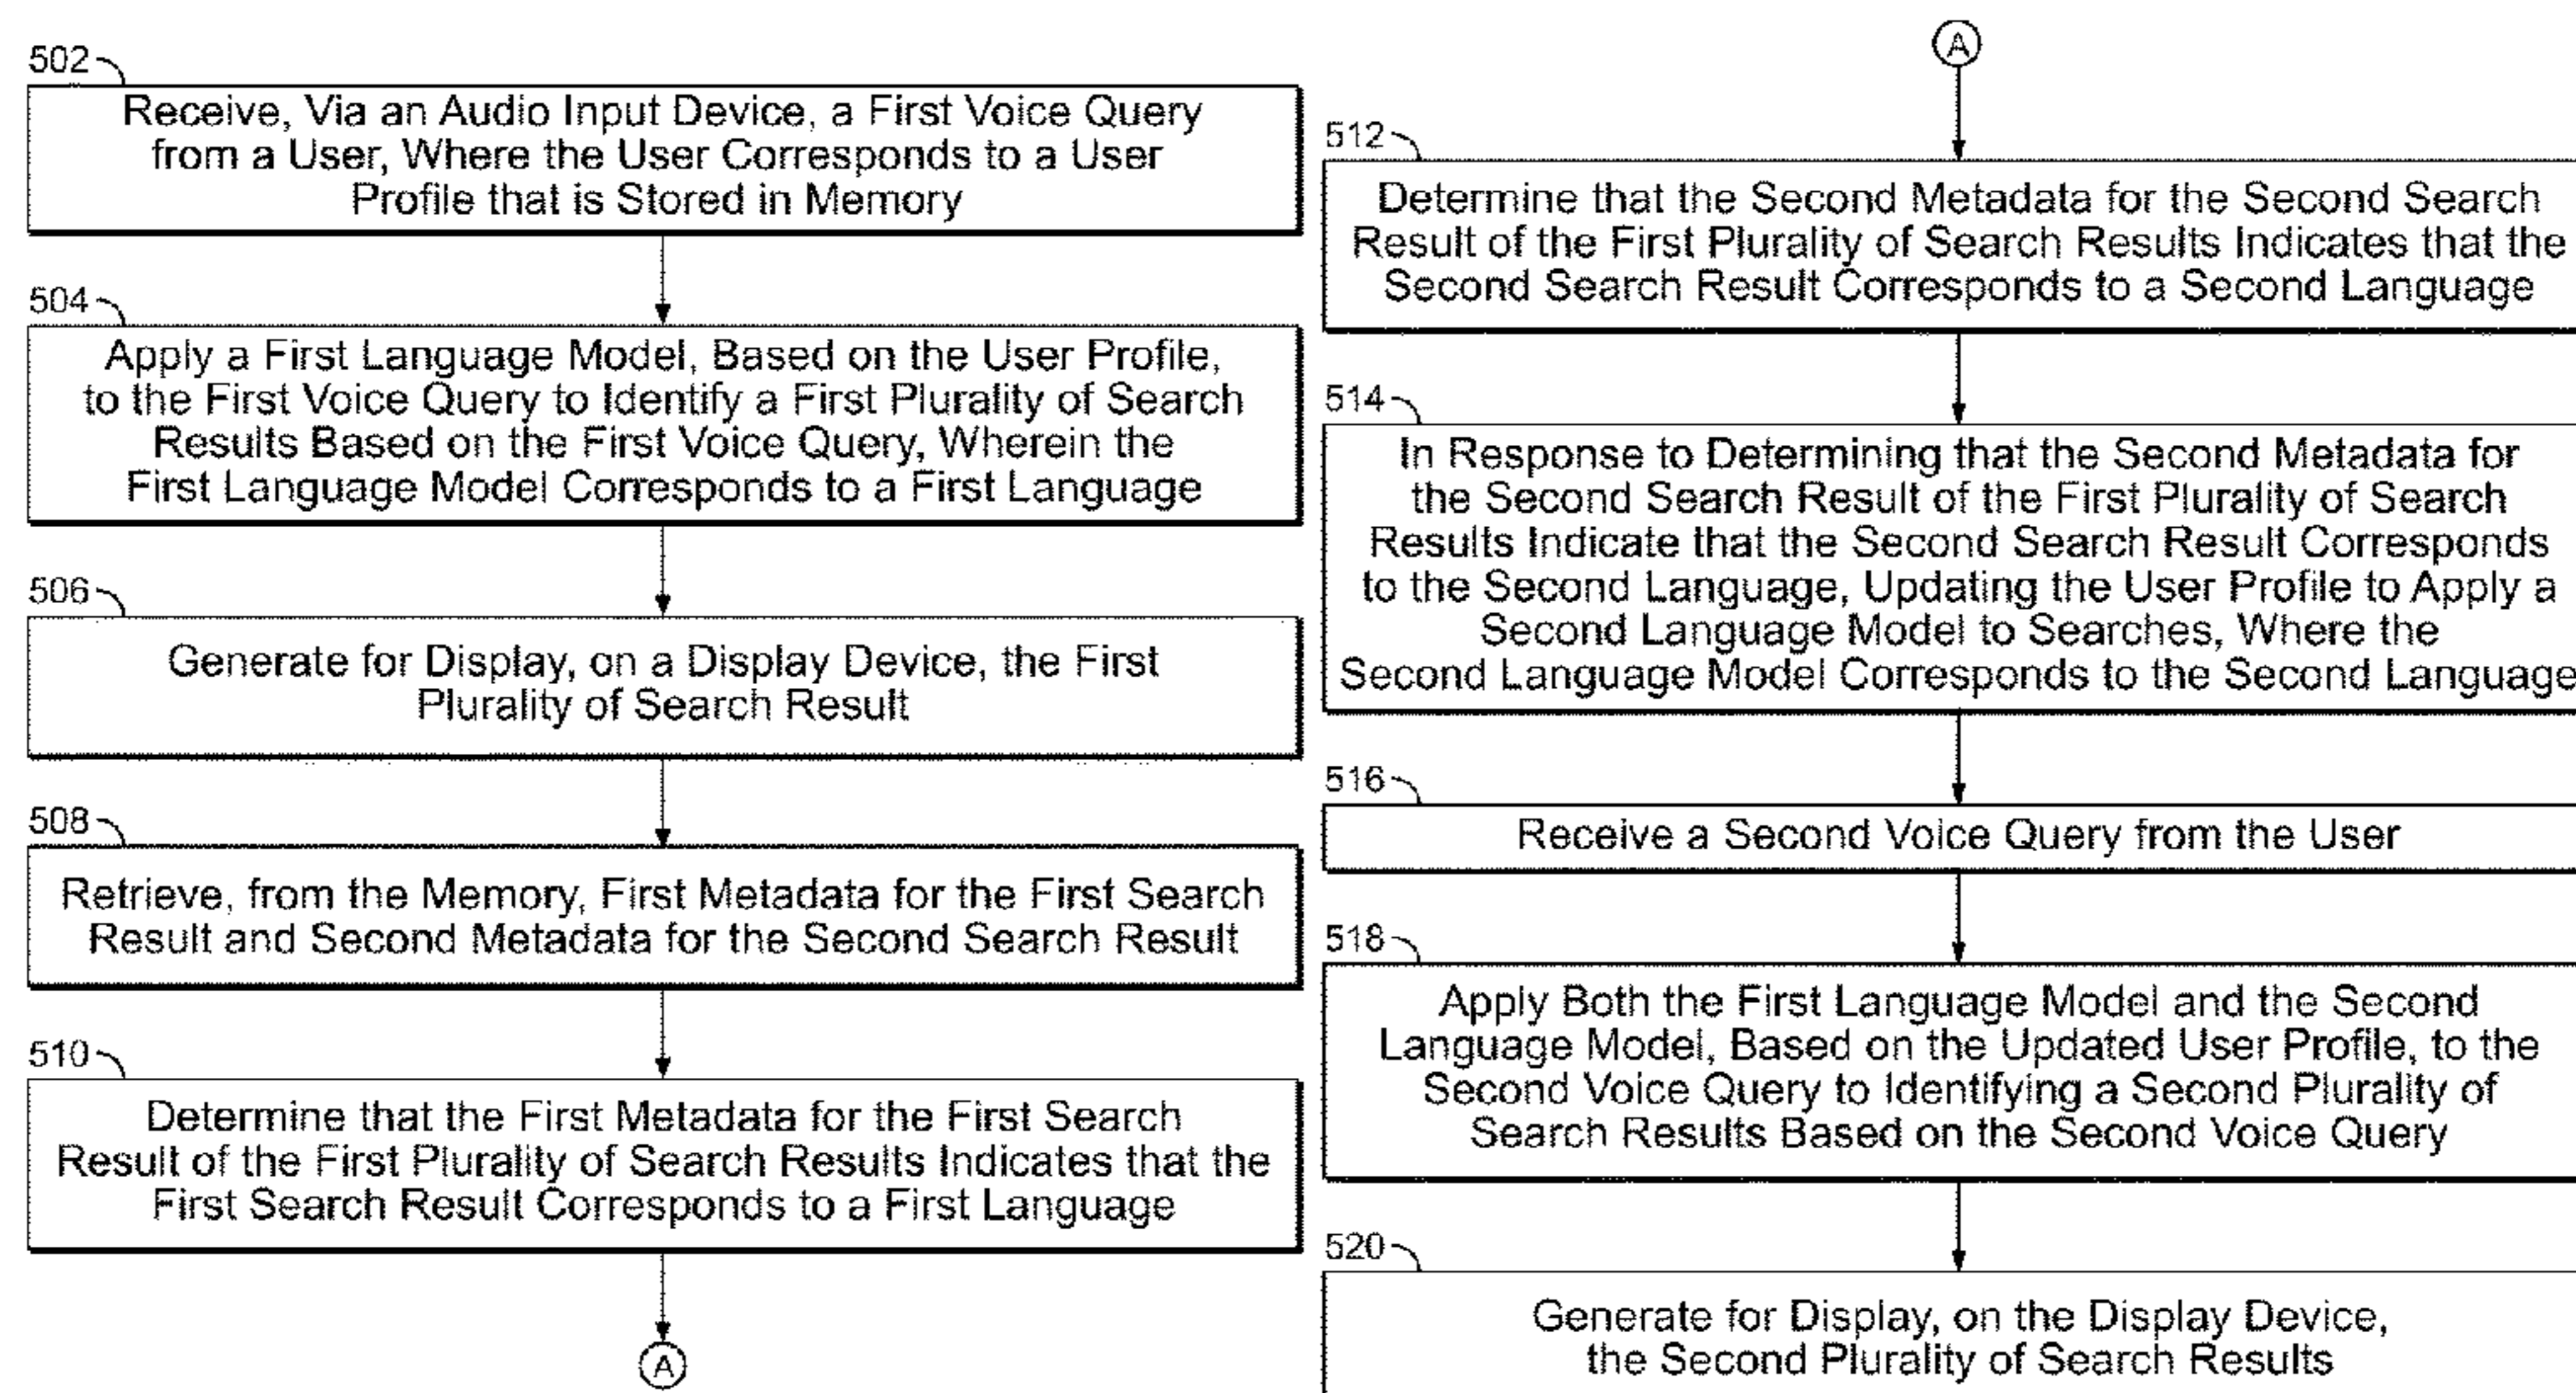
502

Receive, Via an Audio Input Device, a First Voice Query from a User, Where the User Corresponds to a User Profile that is Stored in Memory

504

Apply a First Language Model, Based on the User Profile, to the First Voice Query to Identify a First Plurality of Search Results Based on the First Voice Query, Wherein the First Language Model Corresponds to a First Language

506

Generate for Display, on a Display Device, the First Plurality of Search Result

508

Retrieve, from the Memory, First Metadata for the First Search Result and Second Metadata for the Second Search Result

510

Determine that the First Metadata for the First Search Result of the First Plurality of Search Results Indicates that the First Search Result Corresponds to a First Language

A

A

512

Determine that the Second Metadata for the Second Search Result of the First Plurality of Search Results Indicates that the Second Search Result Corresponds to a Second Language

514

In Response to Determining that the Second Metadata for the Second Search Result of the First Plurality of Search Results Indicate that the Second Search Result Corresponds to the Second Language, Updating the User Profile to Apply a Second Language Model to Searches, Where the Second Language Model Corresponds to the Second Language

516

Receive a Second Voice Query from the User

518

Apply Both the First Language Model and the Second Language Model, Based on the Updated User Profile, to the Second Voice Query to Identifying a Second Plurality of Search Results Based on the Second Voice Query

520

Generate for Display, on the Display Device, the Second Plurality of Search Results